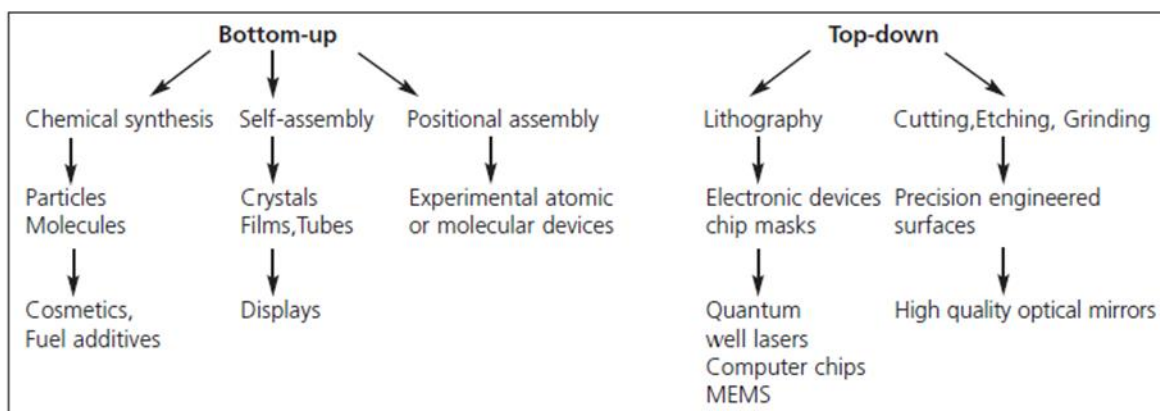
Bottom-up

Chemical synthesis

Particles
Molecules

Cosmetics,
Fuel additives

Self-assembly

Crystals
Films,Tubes

Displays

Positional assembly

Experimental atomic or molecular devices

Top-down

Lithography

Electronic devices chip masks

Quantum well lasers
Computer chips
MEMS

Cutting,Etching, Grinding

Precision engineered surfaces

High quality optical mirrors